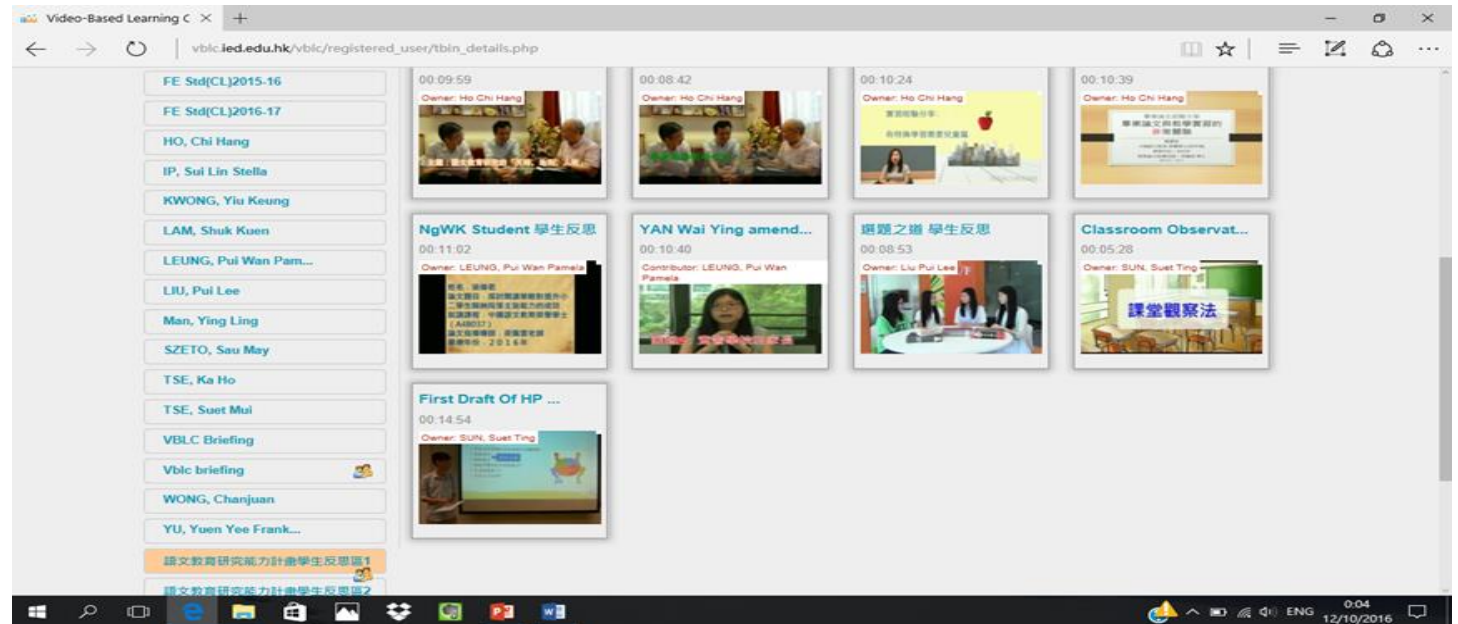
Video-Based Learning C ×

vblc.ied.edu.hk/vblc/registered_user/tbin_details.php

FE Std(CL)2015-16
FE Std(CL)2016-17
HO, Chi Hang
IP, Sui Lin Stella
KWONG, Yiu Keung
LAM, Shuk Kuen
LEUNG, Pui Wan Pam...
LIU, Pui Lee
Man, Ying Ling
SZETO, Sau May
TSE, Ka Ho
TSE, Suet Mui
VBLC Briefing
Vblc briefing
WONG, Chanjuan
YU, Yuen Yee Frank...
語文教育研究能力計劃學生反思區1
語文教育研究能力計劃學生反思區2

00:09:59
Owner: Ho Chi Hang

00:08:42
Owner: Ho Chi Hang

00:10:24
Owner: Ho Chi Hang

00:10:39
Owner: Ho Chi Hang

NgWK Student 學生反思
00:11:02
Owner: LEUNG, Pui Wan Pamela

YAN Wai Ying amend...
00:10:40
Contributor: LEUNG, Pui Wan Pamela

選題之道 學生反思
00:08:53
Owner: Liu Pui Lee

Classroom Observat...
00:05:28
Owner: SUN, Suet Ting
課堂觀察法

First Draft Of HP ...
00:14:54
Owner: SUN, Suet Ting

ENG 0:04 12/10/2016